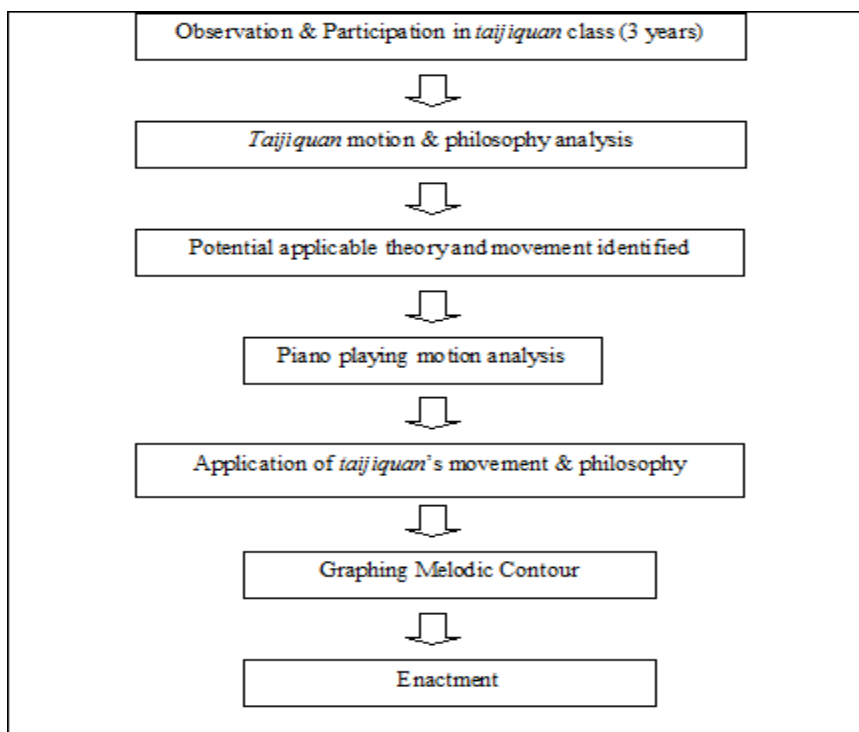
Observation & Participation in taijiquan class (3 years)

Taijiquan motion & philosophy analysis

Potential applicable theory and movement identified

Piano playing motion analysis

Application of taijiquan's movement & philosophy

Graphing Melodic Contour

Enactment